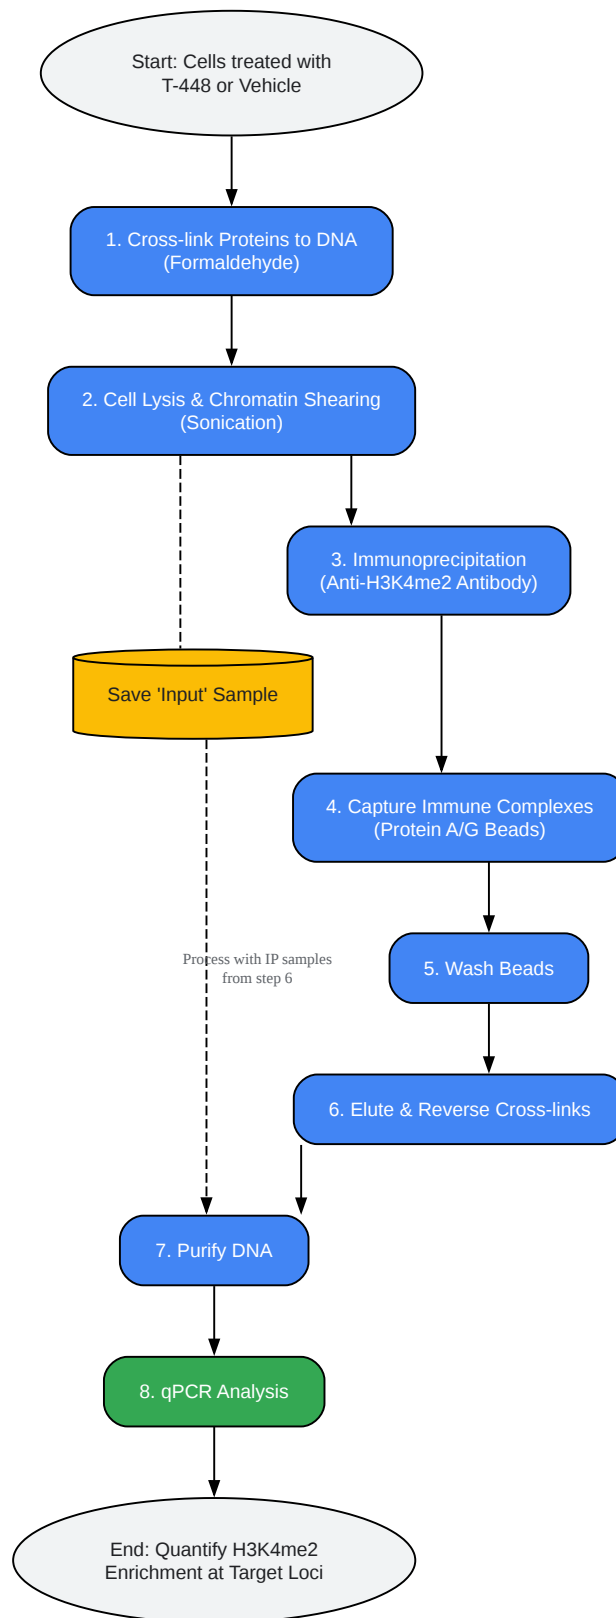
Start: Cells treated with T-448 or Vehicle

1. Cross-link Proteins to DNA (Formaldehyde)

2. Cell Lysis & Chromatin Shearing (Sonication)

3. Immunoprecipitation (Anti-H3K4me2 Antibody)

Save 'Input' Sample

4. Capture Immune Complexes (Protein A/G Beads)

Process with IP samples from step 6

5. Wash Beads

6. Elute & Reverse Cross-links

7. Purify DNA

8. qPCR Analysis

End: Quantify H3K4me2 Enrichment at Target Loci